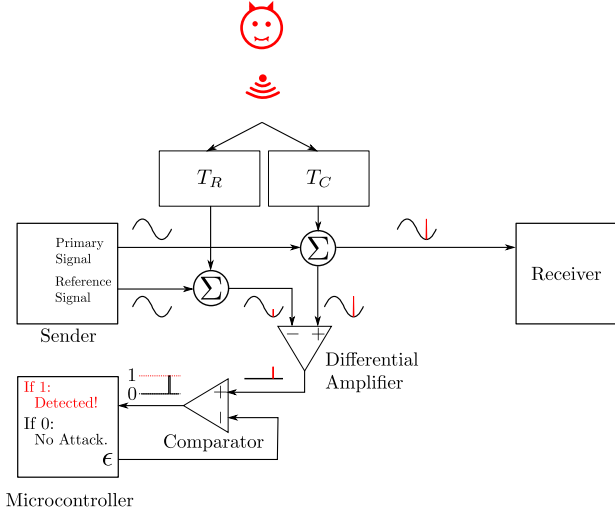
$T_R$

$T_C$

Primary Signal

Reference Signal

Sender

$\Sigma$

$\Sigma$

Receiver

$-$ $+$

Differential Amplifier

1

0

$+$

$-$

Comparator

If 1: Detected!

If 0: No Attack.

$\epsilon$

Microcontroller